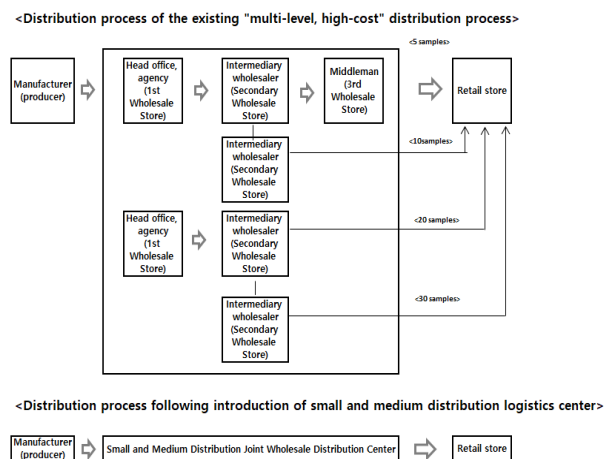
<Distribution process of the existing "multi-level, high-cost" distribution process>

<5 samples>

Manufacturer (producer)

Head office, agency (1st Wholesale Store)

Intermediary wholesaler (Secondary Wholesale Store)

Middleman (3rd Wholesale Store)

Retail store

<10samples>

Intermediary wholesaler (Secondary Wholesale Store)

Head office, agency (1st Wholesale Store)

Intermediary wholesaler (Secondary Wholesale Store)

<20 samples>

<30 samples>

Intermediary wholesaler (Secondary Wholesale Store)

<Distribution process following introduction of small and medium distribution logistics center>

Manufacturer (producer)

Small and Medium Distribution Joint Wholesale Distribution Center

Retail store